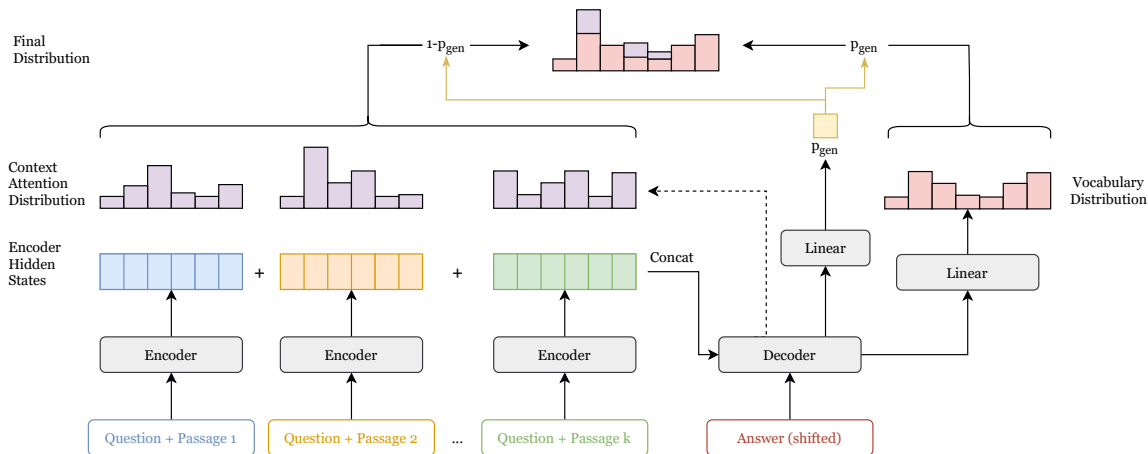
Final Distribution

$1-p_{gen}$

$p_{gen}$

$p_{gen}$

Context Attention Distribution

Vocabulary Distribution

Encoder Hidden States

+

+

Concat

Linear

Linear

Encoder

Encoder

Encoder

Decoder

Question + Passage 1

Question + Passage 2

...

Question + Passage k

Answer (shifted)